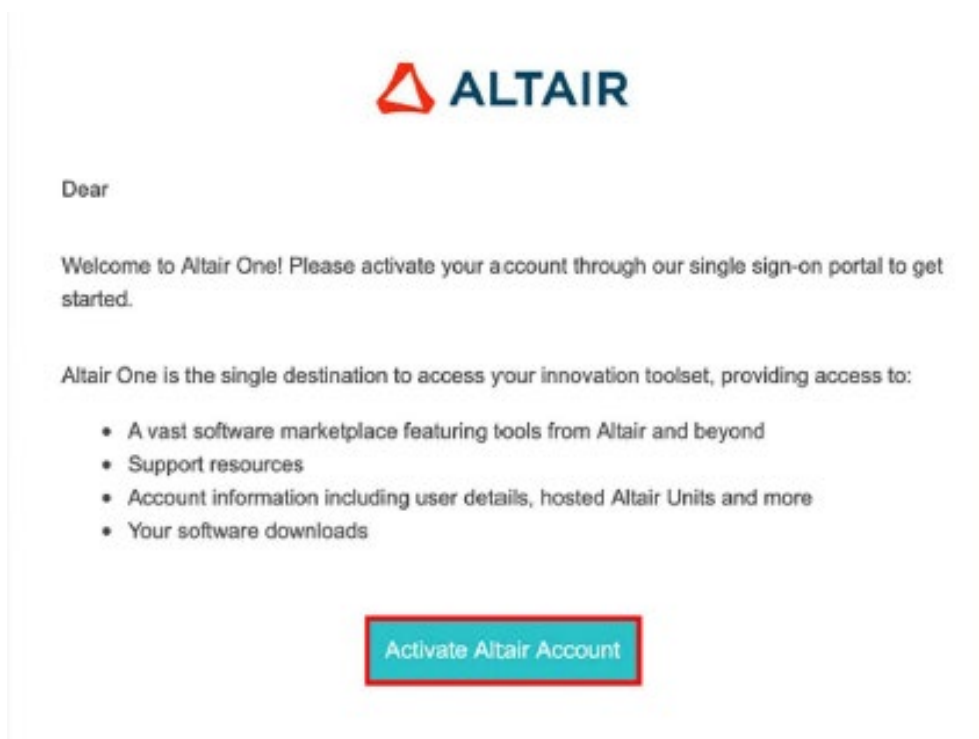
ALTAIR

Dear

Welcome to Altair One! Please activate your account through our single sign-on portal to get started.

Altair One is the single destination to access your innovation toolset, providing access to:

- A vast software marketplace featuring tools from Altair and beyond
- Support resources
- Account information including user details, hosted Altair Units and more
- Your software downloads

Activate Altair Account